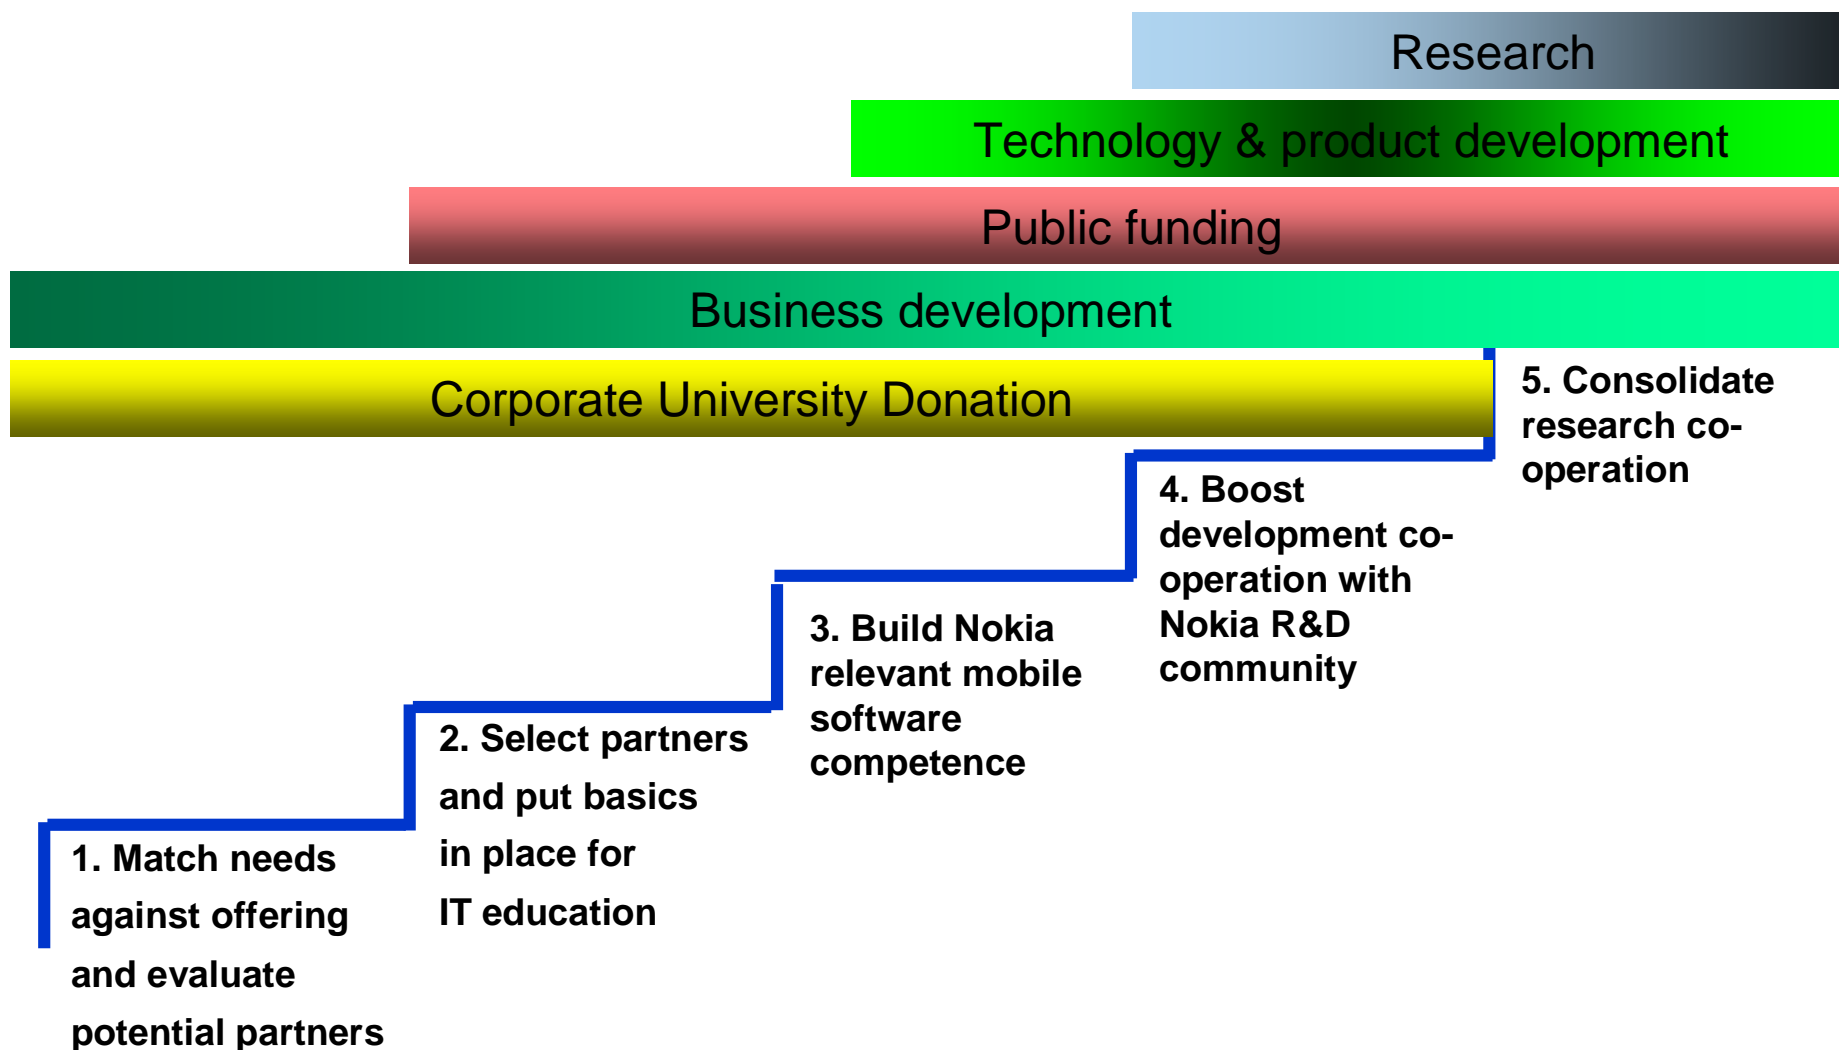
Research

Technology & product development

Public funding

Business development

Corporate University Donation

5. Consolidate research co-operation

4. Boost development co-operation with Nokia R&D community

3. Build Nokia relevant mobile software competence

2. Select partners and put basics in place for IT education

1. Match needs against offering and evaluate potential partners